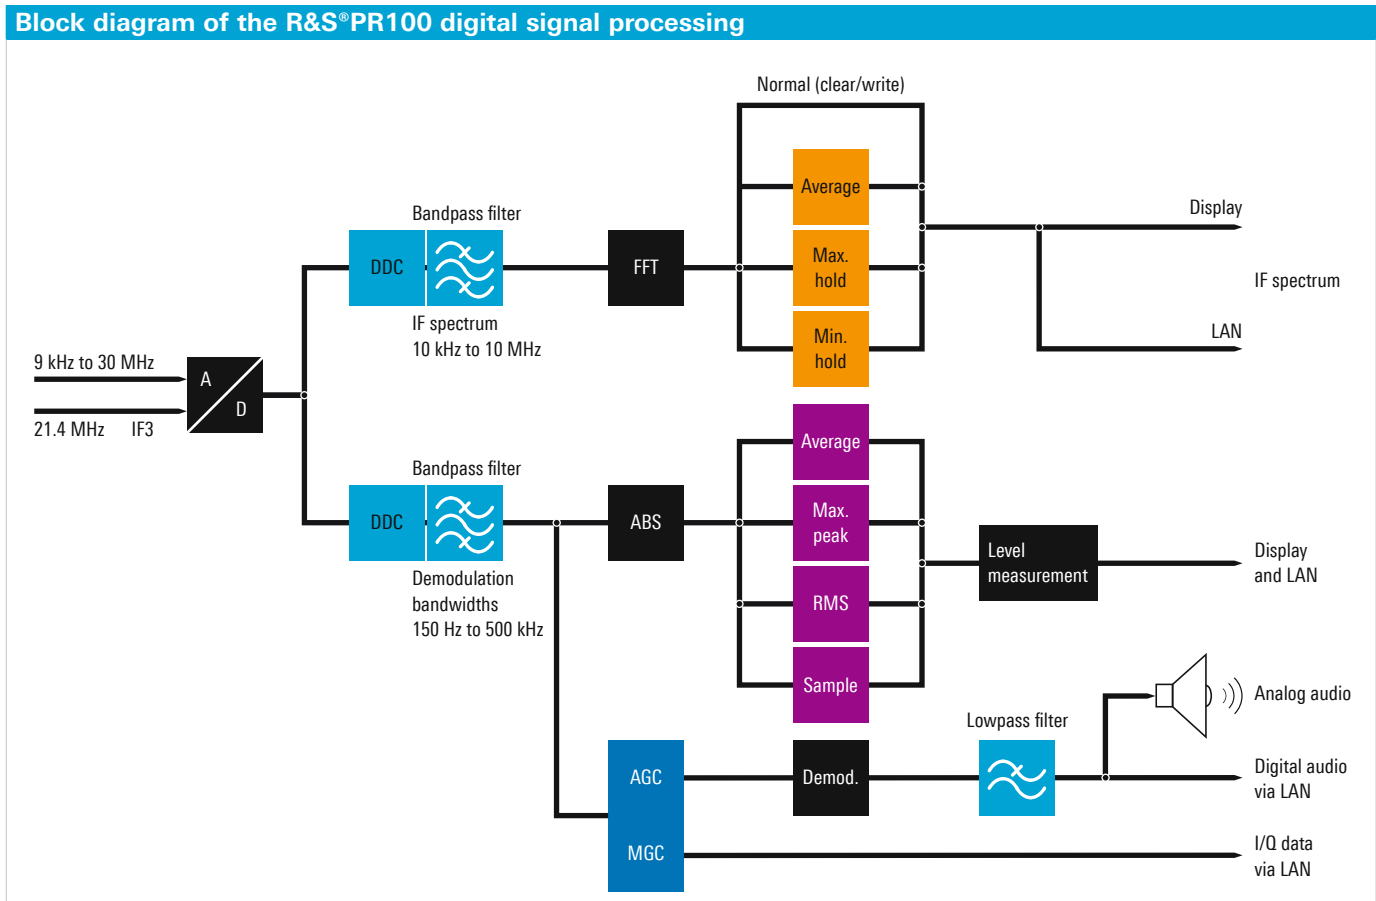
Block diagram of the R&S®PR100 digital signal processing

Normal (clear/write)

Bandpass filter

DDC

FFT

Average

Max. hold

Min. hold

Display

IF spectrum

LAN

IF spectrum 10 kHz to 10 MHz

9 kHz to 30 MHz

A

D

21.4 MHz IF3

Bandpass filter

DDC

ABS

Average

Max. peak

RMS

Sample

Level measurement

Display and LAN

Demodulation bandwidths 150 Hz to 500 kHz

Analog audio

Lowpass filter

AGC

Demod.

Digital audio via LAN

MGC

I/Q data via LAN